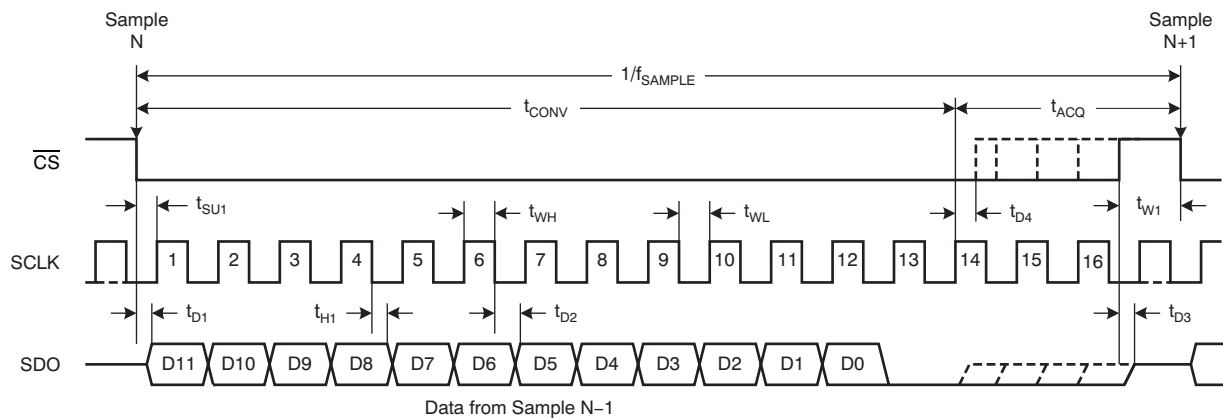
Sample N

Sample N+1

$1/f_{SAMPLE}$

$t_{CONV}$

$t_{ACQ}$

$\overline{CS}$

$t_{SU1}$

$t_{WH}$

$t_{WL}$

$t_{D4}$

$t_{W1}$

SCLK

1 2 3 4 5 6 7 8 9 10 11 12 13 14 15 16

$t_{D1}$

$t_{H1}$

$t_{D2}$

$t_{D3}$

SDO

D11 D10 D9 D8 D7 D6 D5 D4 D3 D2 D1 D0

Data from Sample N−1